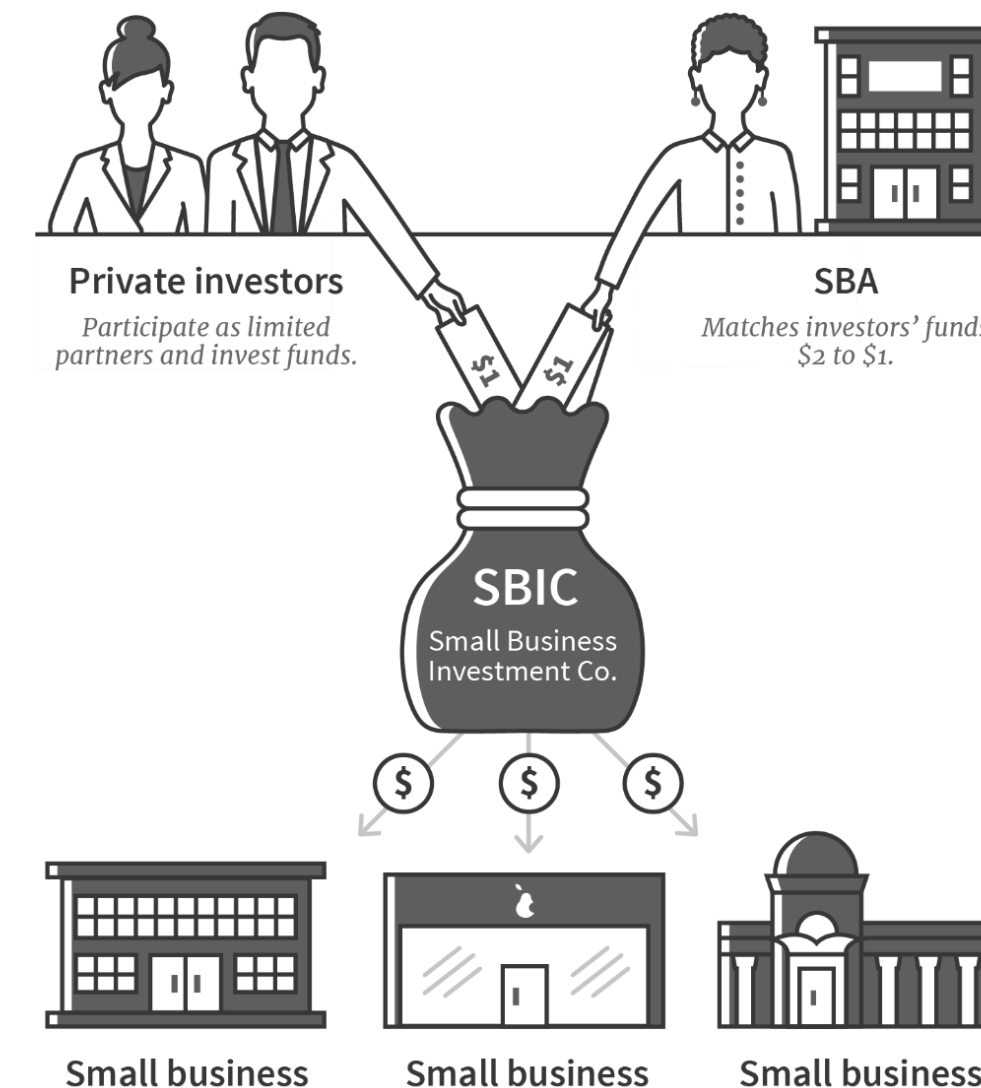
Private investors

Participate as limited partners and invest funds.

SBA

Matches investors' fund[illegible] \$2 to \$1.

\$1

\$1

SBIC

Small Business Investment Co.

\$

\$

\$

Small business

Small business

Small business